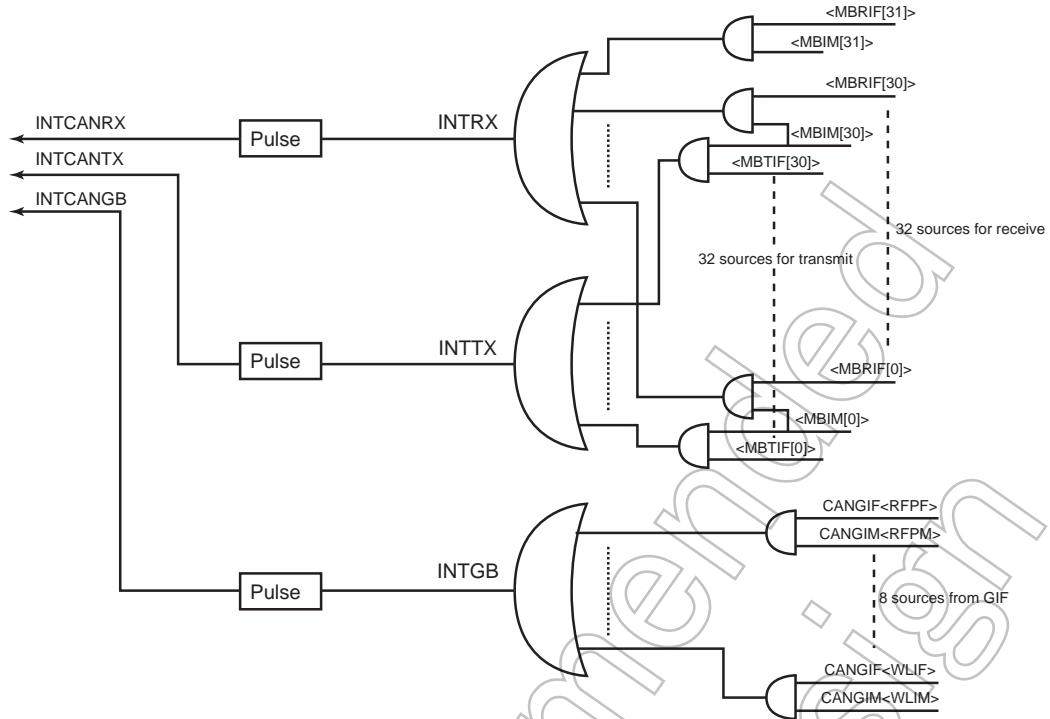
<MBRIF[31]>
<MBIM[31]>
<MBRIF[30]>
INTCANRX
Pulse
INTRX
<MBIM[30]>
INTCANTX
<MBTIF[30]>
INTCANGB
32 sources for receive
32 sources for transmit
Pulse
INTTX
<MBRIF[0]>
<MBIM[0]>
<MBTIF[0]>
CANGIF<RFPF>
CANGIM<RFPM>
INTGB
Pulse
8 sources from GIF
CANGIF<WLIF>
CANGIM<WLIM>